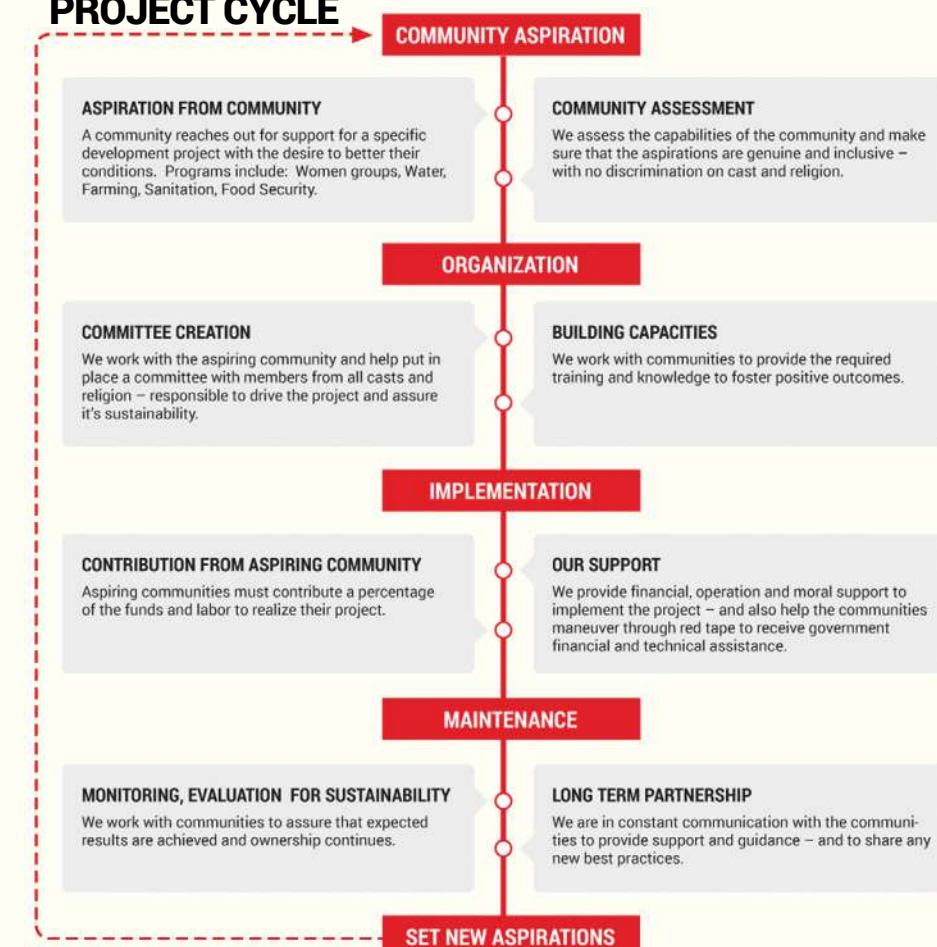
PROJECT CYCLE

COMMUNITY ASPIRATION

ASPIRATION FROM COMMUNITY

A community reaches out for support for a specific development project with the desire to better their conditions. Programs include: Women groups, Water, Farming, Sanitation, Food Security.

COMMUNITY ASSESSMENT

We assess the capabilities of the community and make sure that the aspirations are genuine and inclusive – with no discrimination on cast and religion.

ORGANIZATION

COMMITTEE CREATION

We work with the aspiring community and help put in place a committee with members from all casts and religion – responsible to drive the project and assure it's sustainability.

BUILDING CAPACITIES

We work with communities to provide the required training and knowledge to foster positive outcomes.

IMPLEMENTATION

CONTRIBUTION FROM ASPIRING COMMUNITY

Aspiring communities must contribute a percentage of the funds and labor to realize their project.

OUR SUPPORT

We provide financial, operation and moral support to implement the project – and also help the communities maneuver through red tape to receive government financial and technical assistance.

MAINTENANCE

MONITORING, EVALUATION FOR SUSTAINABILITY

We work with communities to assure that expected results are achieved and ownership continues.

LONG TERM PARTNERSHIP

We are in constant communication with the communities to provide support and guidance – and to share any new best practices.

SET NEW ASPIRATIONS